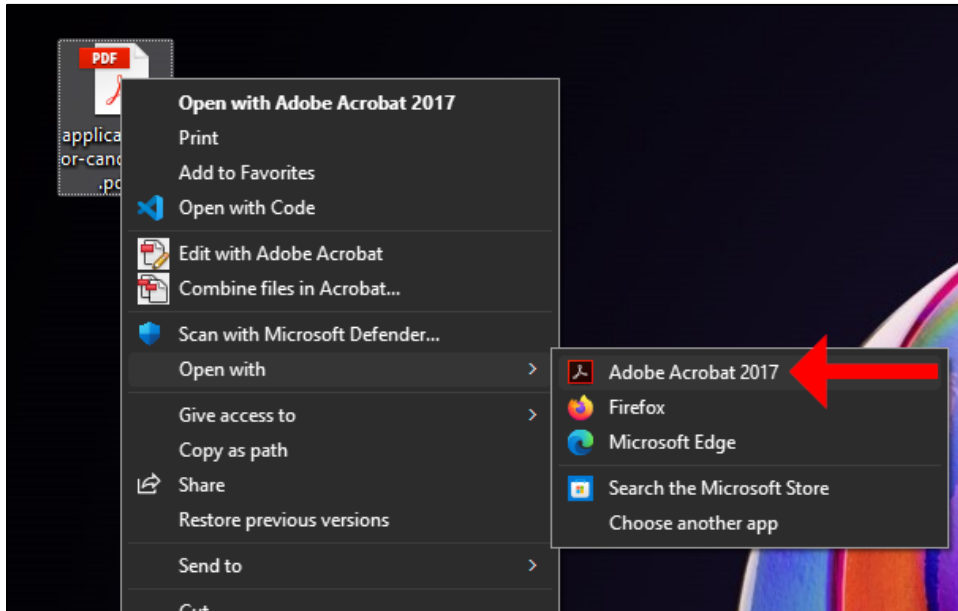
PDF
applica
or-cand
.pd

Open with Adobe Acrobat 2017
Print
Add to Favorites
Open with Code
Edit with Adobe Acrobat
Combine files in Acrobat...
Scan with Microsoft Defender...
Open with
Give access to
Copy as path
Share
Restore previous versions
Send to
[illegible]

Adobe Acrobat 2017
Firefox
Microsoft Edge
Search the Microsoft Store
Choose another app